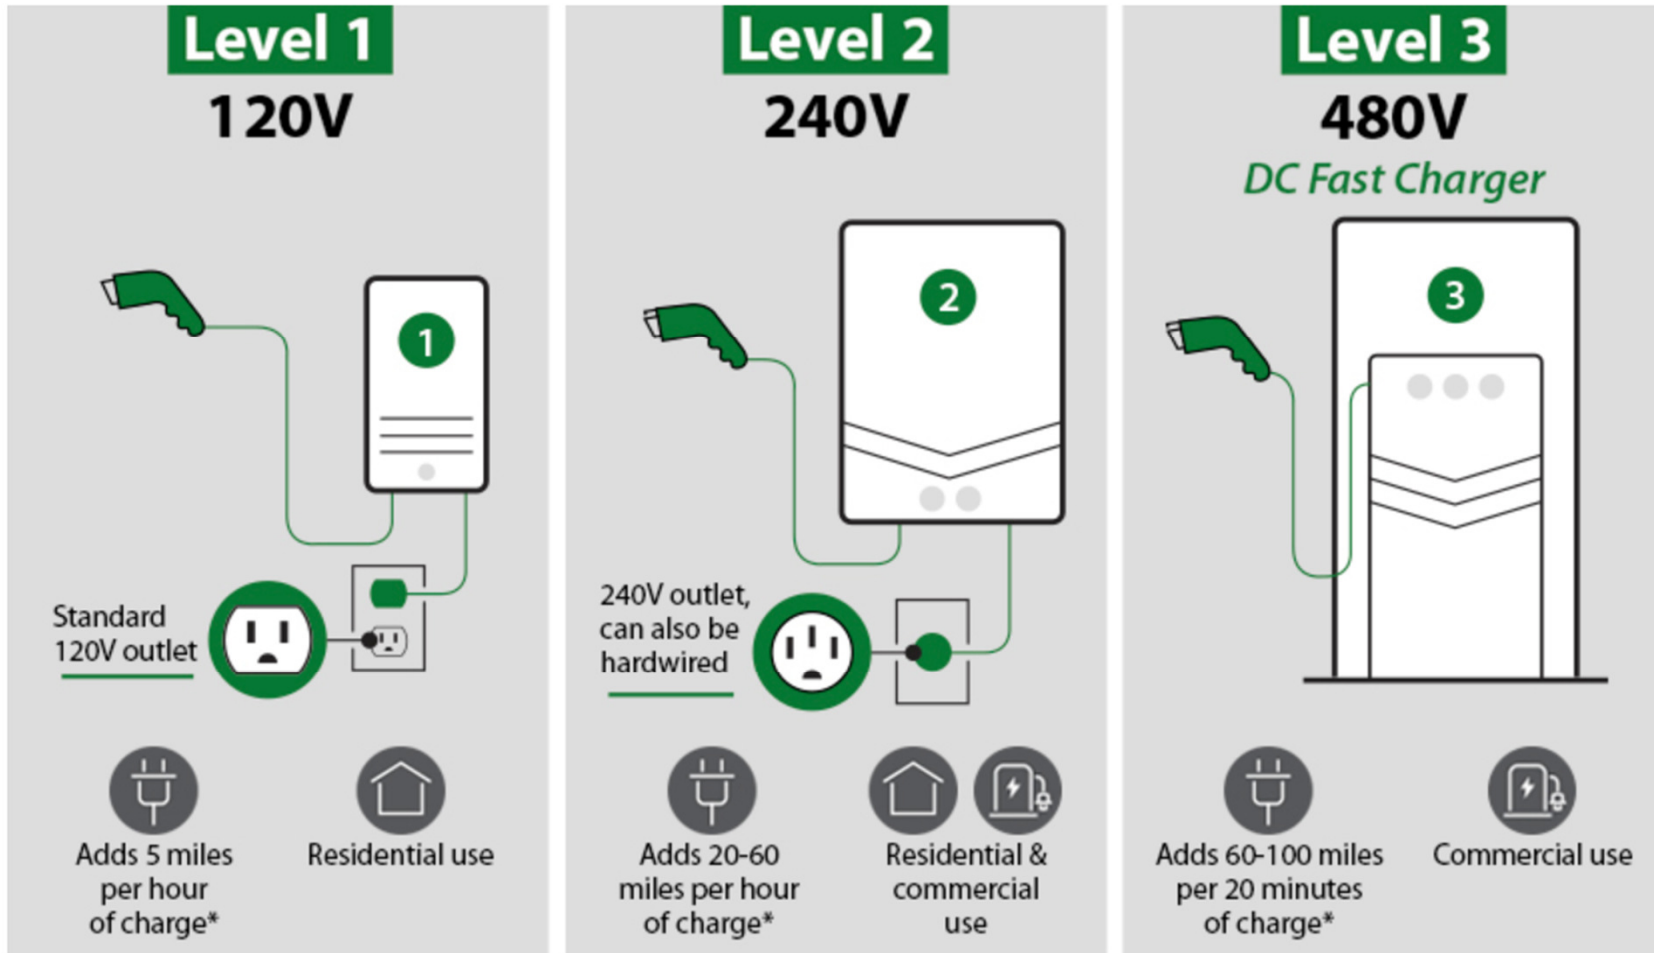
Level 1
120V

1

Standard 120V outlet

Adds 5 miles per hour of charge*

Residential use

Level 2
240V

2

240V outlet, can also be hardwired

Adds 20-60 miles per hour of charge*

Residential & commercial use

Level 3
480V
DC Fast Charger

3

Adds 60-100 miles per 20 minutes of charge*

Commercial use